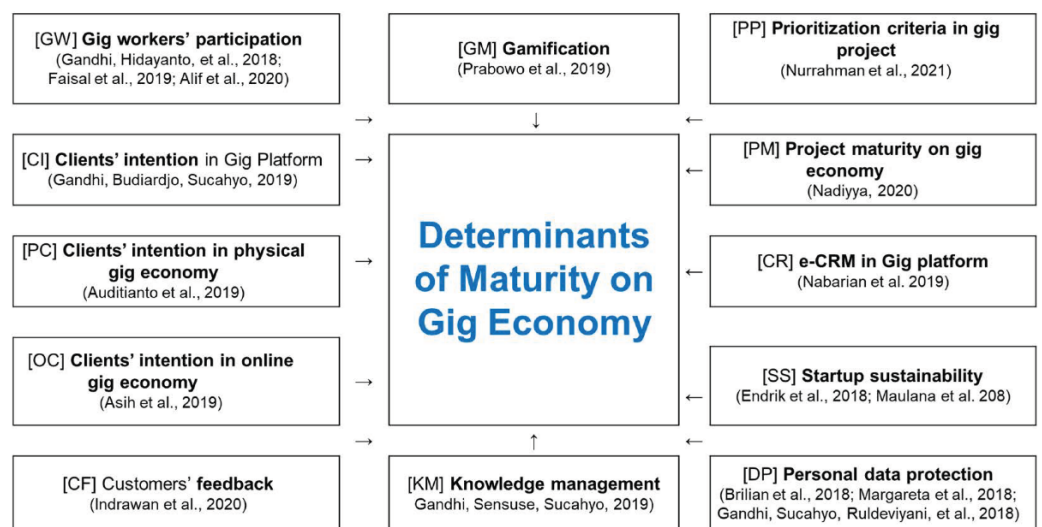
[GW] **Gig workers' participation**
(Gandhi, Hidayanto, et al., 2018; Faisal et al., 2019; Alif et al., 2020)

[GM] **Gamification**
(Prabowo et al., 2019)

[PP] **Prioritization criteria in gig project**
(Nurrahman et al., 2021)

→ ↓ ←

[CI] **Clients' intention** in Gig Platform
(Gandhi, Budiardjo, Sucahyo, 2019)
→

**Determinants of Maturity on Gig Economy**

← [PM] **Project maturity on gig economy**
(Nadiyya, 2020)

[PC] **Clients' intention in physical gig economy**
(Auditianto et al., 2019)
→

← [CR] **e-CRM in Gig platform**
(Nabarian et al. 2019)

[OC] **Clients' intention in online gig economy**
(Asih et al., 2019)
→

← [SS] **Startup sustainability**
(Endrik et al., 2018; Maulana et al. 208)

→ ↑ ←

[CF] Customers' **feedback**
(Indrawan et al., 2020)

[KM] **Knowledge management**
Gandhi, Sensuse, Sucahyo, 2019)

[DP] **Personal data protection**
(Brilian et al., 2018; Margareta et al., 2018; Gandhi, Sucahyo, Ruldeviyani, et al., 2018)